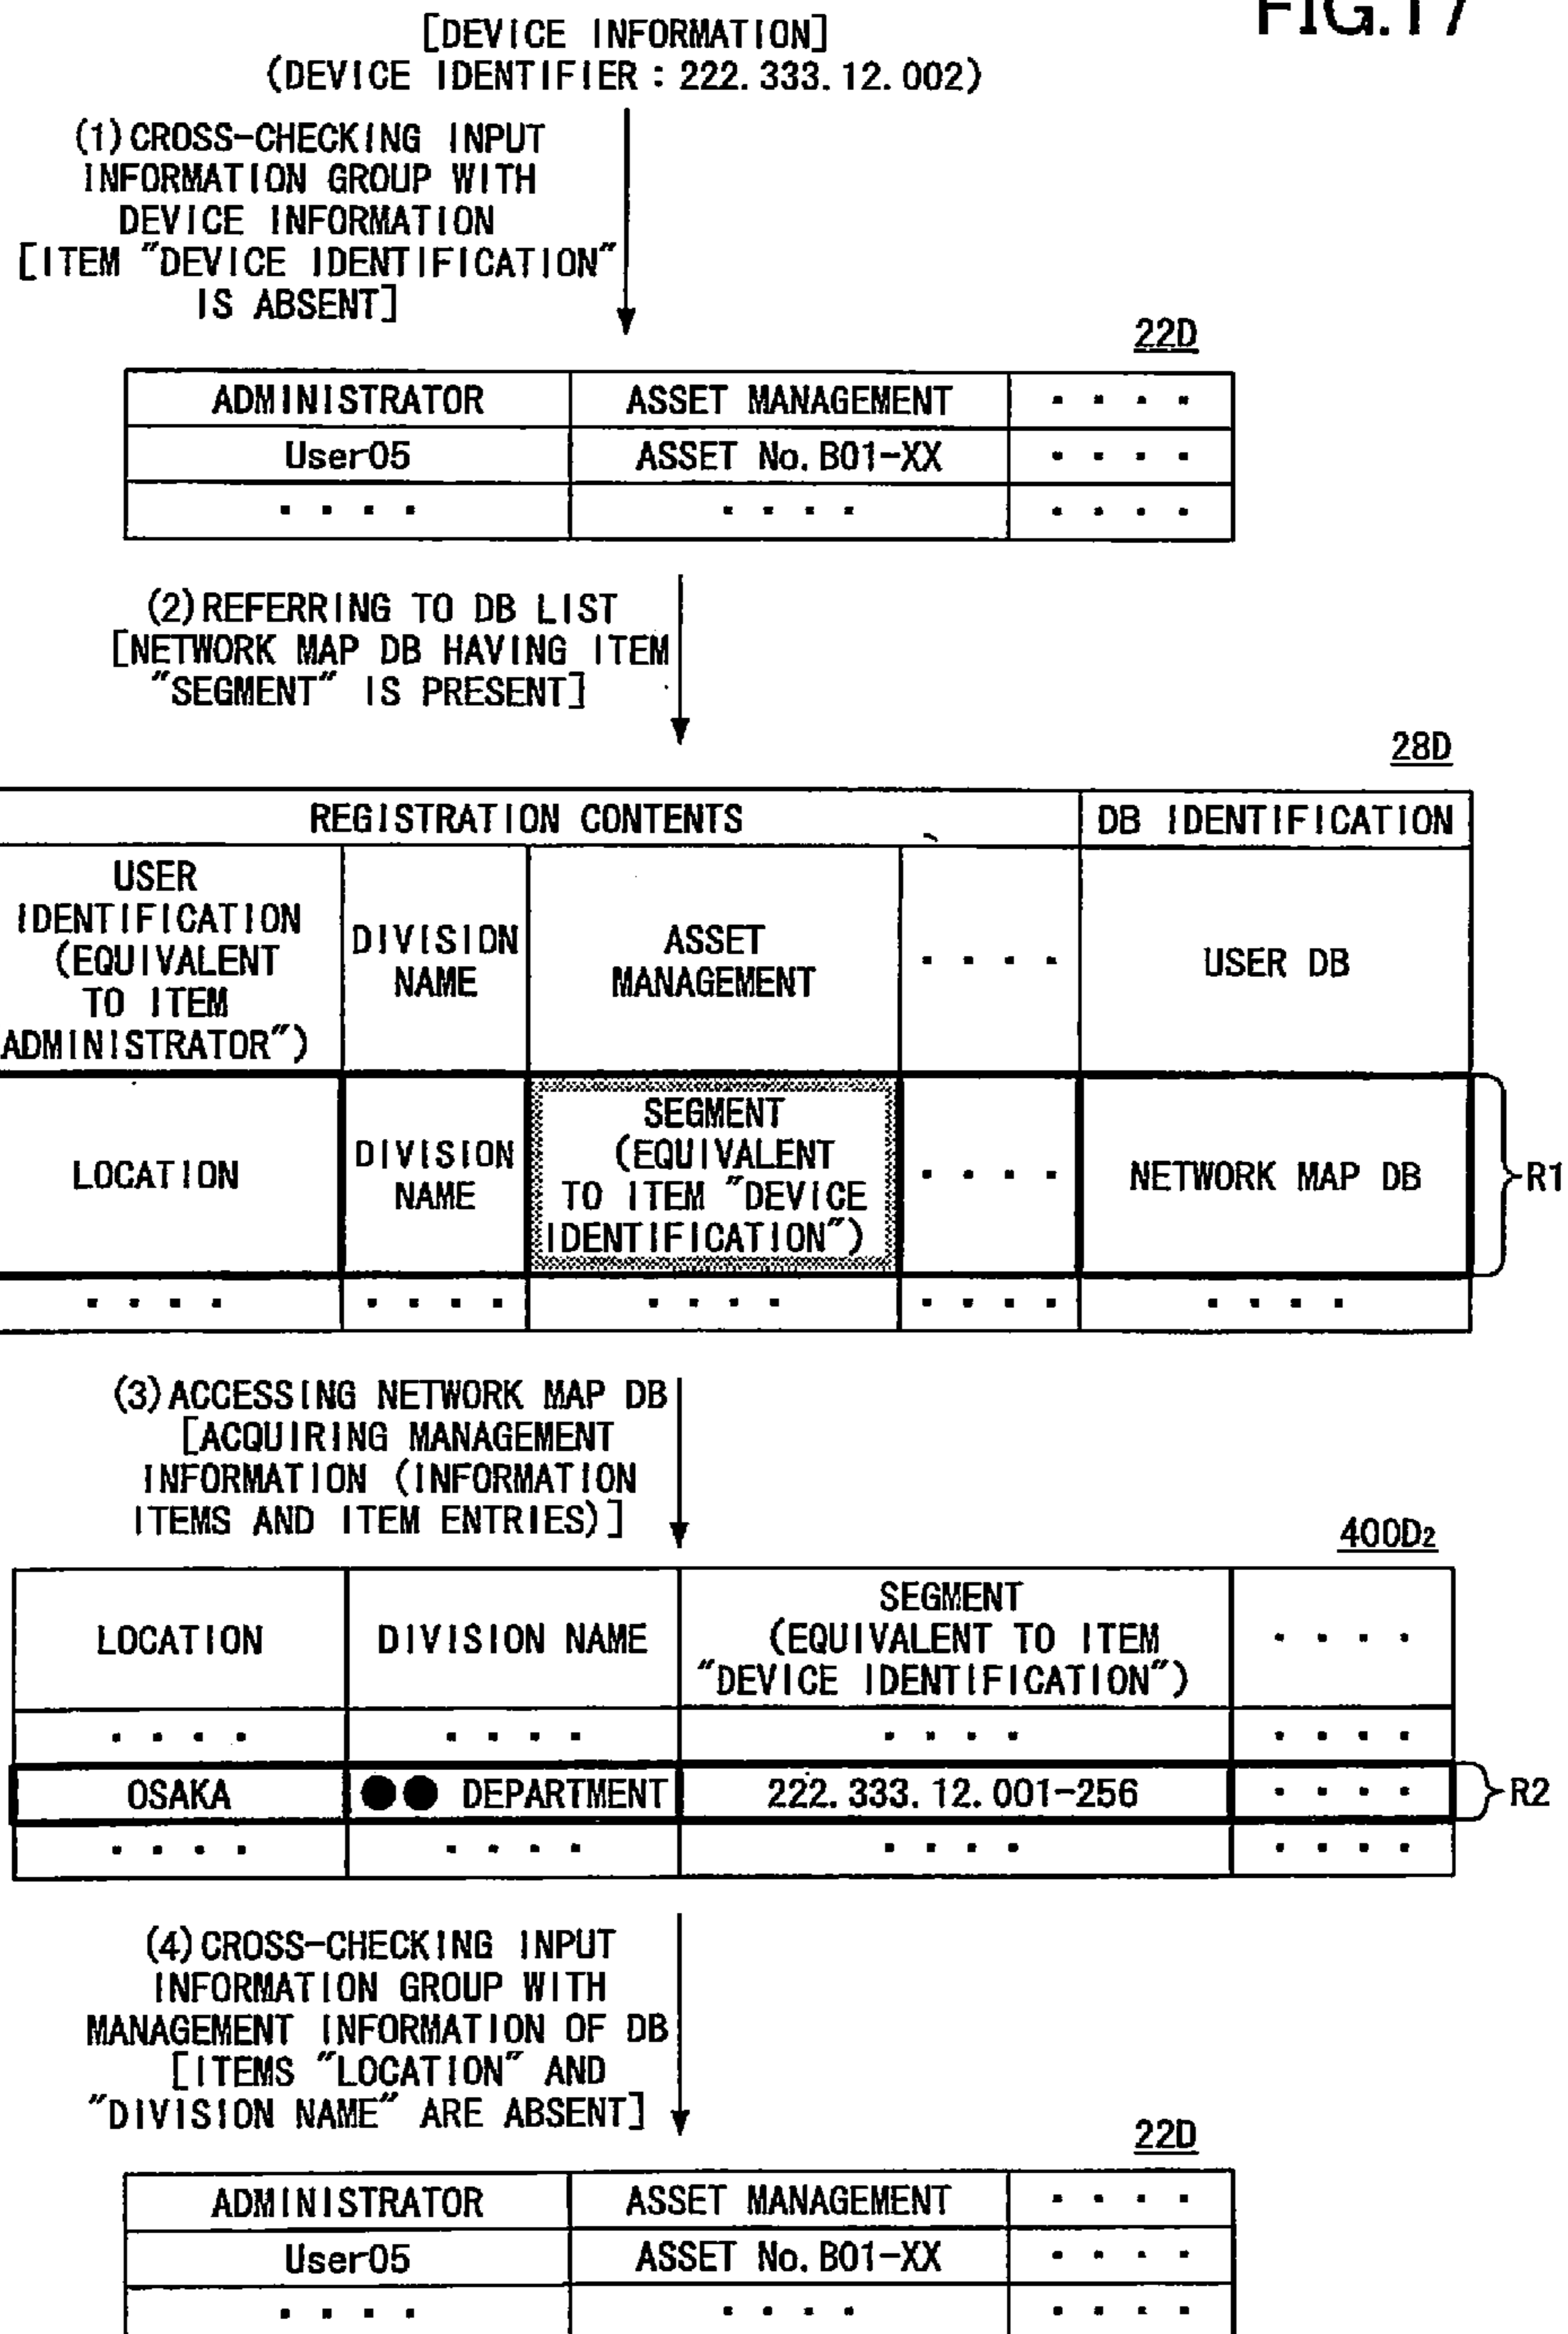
FIG.17

[DEVICE INFORMATION]
(DEVICE IDENTIFIER : 222.333.12.002)

(1) CROSS-CHECKING INPUT INFORMATION GROUP WITH DEVICE INFORMATION [ITEM "DEVICE IDENTIFICATION" IS ABSENT]

22D

| ADMINISTRATOR | ASSET MANAGEMENT | .... |
|---|---|---|
| User05 | ASSET No. B01-XX | .... |
| .... | .... | .... |

(2) REFERRING TO DB LIST [NETWORK MAP DB HAVING ITEM "SEGMENT" IS PRESENT]

28D

| REGISTRATION CONTENTS | | | | DB IDENTIFICATION |
|---|---|---|---|---|
| USER IDENTIFICATION (EQUIVALENT TO ITEM ADMINISTRATOR") | DIVISION NAME | ASSET MANAGEMENT | .... | USER DB |
| LOCATION | DIVISION NAME | SEGMENT (EQUIVALENT TO ITEM "DEVICE IDENTIFICATION") | .... | NETWORK MAP DB |
| .... | .... | .... | .... | .... |

R1

(3) ACCESSING NETWORK MAP DB [ACQUIRING MANAGEMENT INFORMATION (INFORMATION ITEMS AND ITEM ENTRIES)]

$400D_2$

| LOCATION | DIVISION NAME | SEGMENT (EQUIVALENT TO ITEM "DEVICE IDENTIFICATION") | .... |
|---|---|---|---|
| .... | .... | .... | .... |
| OSAKA | ●● DEPARTMENT | 222.333.12.001-256 | .... |
| .... | .... | .... | .... |

R2

(4) CROSS-CHECKING INPUT INFORMATION GROUP WITH MANAGEMENT INFORMATION OF DB [ITEMS "LOCATION" AND "DIVISION NAME" ARE ABSENT]

22D

| ADMINISTRATOR | ASSET MANAGEMENT | .... |
|---|---|---|
| User05 | ASSET No. B01-XX | .... |
| .... | .... | .... |